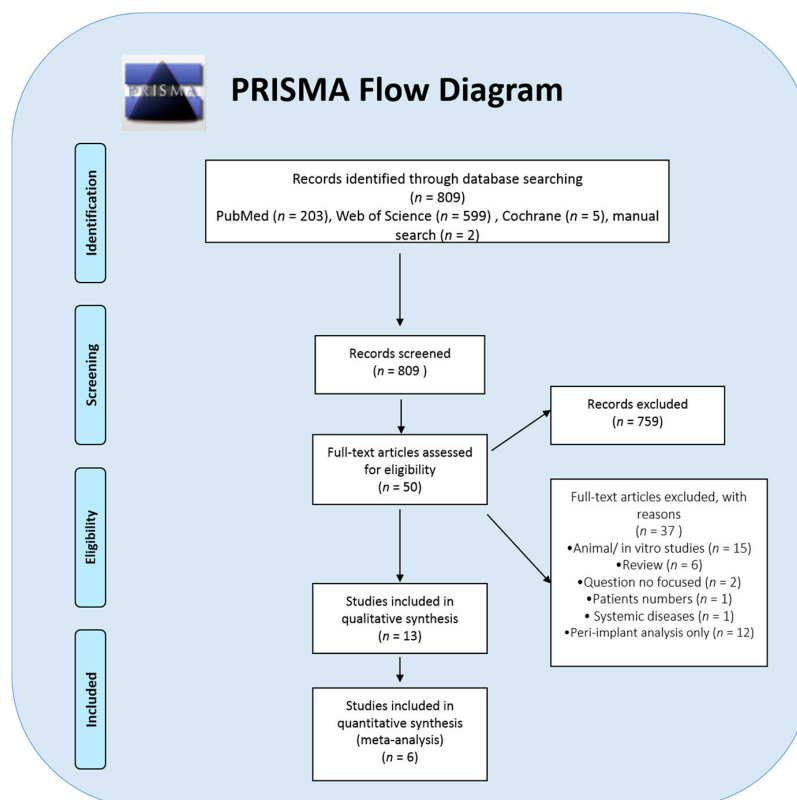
PRISMA

PRISMA Flow Diagram

Identification

Records identified through database searching ($n$ = 809) PubMed ($n$ = 203), Web of Science ($n$ = 599) , Cochrane ($n$ = 5), manual search ($n$ = 2)

Screening

Records screened ($n$ = 809 )

Records excluded ($n$ = 759)

Full-text articles assessed for eligibility ($n$ = 50)

Eligibility

Full-text articles excluded, with reasons ($n$ = 37 )
•Animal/ in vitro studies ($n$ = 15)
•Review ($n$ = 6)
•Question no focused ($n$ = 2)
•Patients numbers ($n$ = 1)
• Systemic diseases ($n$ = 1)
•Peri-implant analysis only ($n$ = 12)

Studies included in qualitative synthesis ($n$ = 13)

Included

Studies included in quantitative synthesis (meta-analysis) ($n$ = 6)